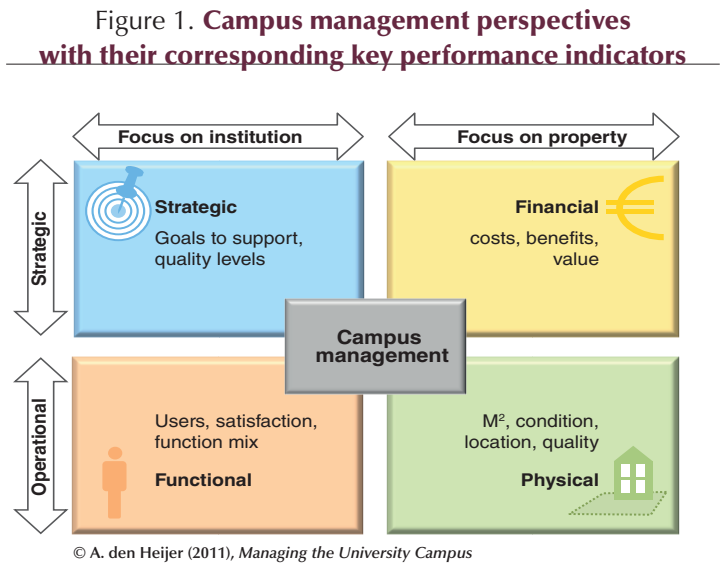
Figure 1. **Campus management perspectives with their corresponding key performance indicators**

Focus on institution

Focus on property

Strategic

Operational

Strategic
Goals to support, quality levels

Financial
costs, benefits, value

Campus management

Users, satisfaction, function mix

Functional

M², condition, location, quality

Physical

© A. den Heijer (2011), *Managing the University Campus*